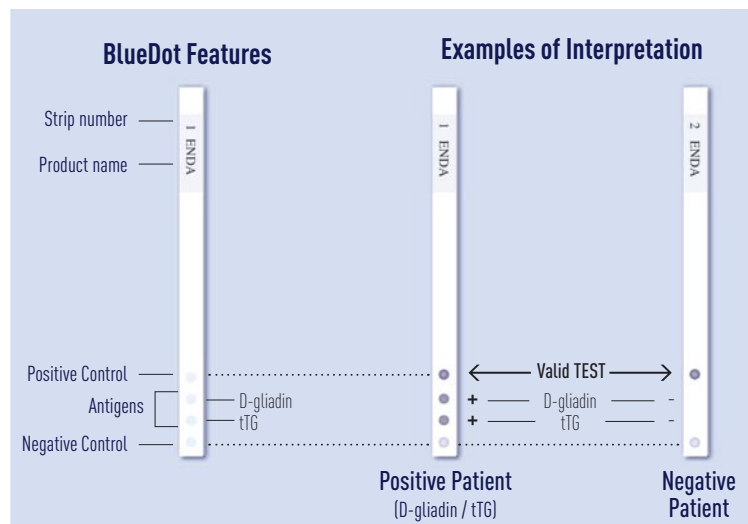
BlueDot Features

Examples of Interpretation

Strip number

Product name

1 ENDA

1 ENDA

2 ENDA

Positive Control

Antigens

D-gliadin

tTG

Negative Control

Valid TEST

+ D-gliadin -

+ tTG -

Positive Patient
(D-gliadin / tTG)

Negative Patient